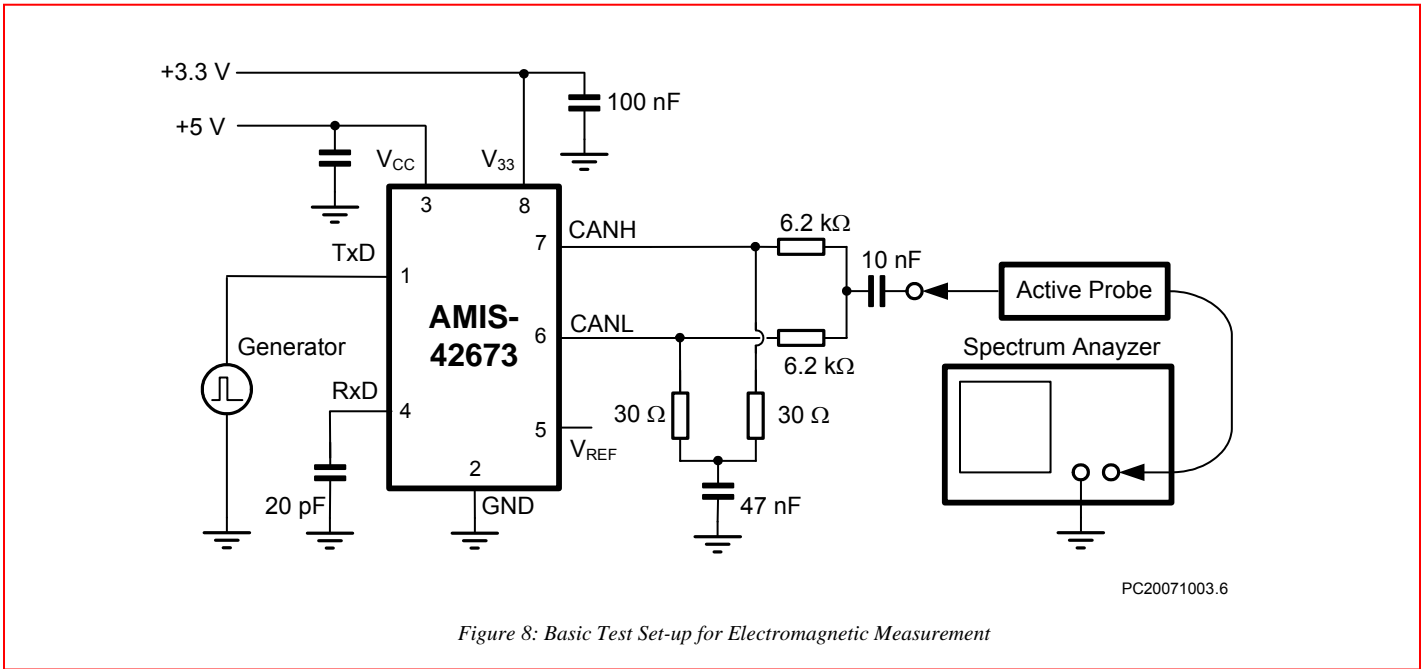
+3.3 V

100 nF

+5 V

$V_{CC}$

$V_{33}$

3

8

CANH

7

6.2 kΩ

TxD

1

10 nF

Active Probe

AMIS-42673

CANL

6

Generator

6.2 kΩ

Spectrum Anayzer

RxD

4

30 Ω

30 Ω

5

$V_{REF}$

2

20 pF

GND

47 nF

PC20071003.6

Figure 8: Basic Test Set-up for Electromagnetic Measurement